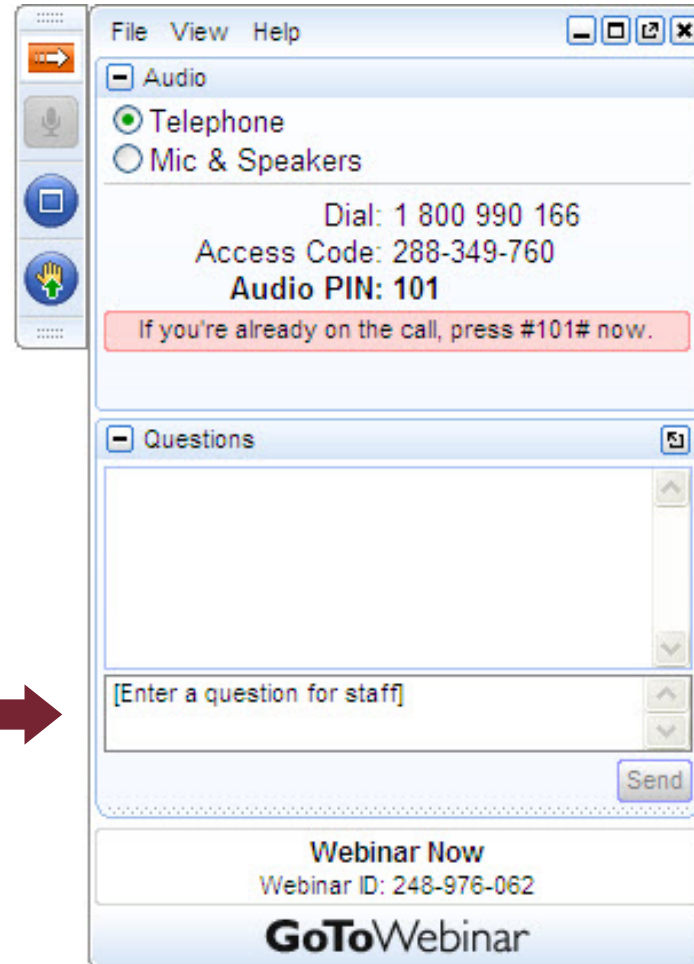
File View Help

Audio

Telephone

Mic & Speakers

Dial: 1 800 990 166

Access Code: 288-349-760

**Audio PIN: 101**

If you're already on the call, press #101# now.

Questions

[Enter a question for staff]

Send

**Webinar Now**

Webinar ID: 248-976-062

**GoTo**Webinar